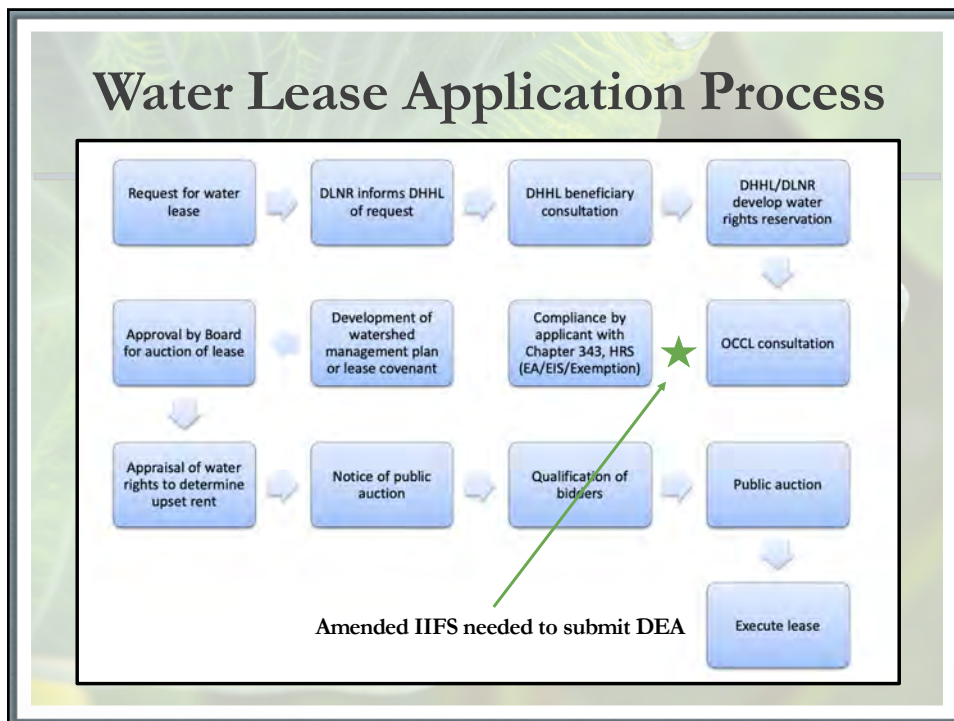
Water Lease Application Process

Request for water lease

DLNR informs DHHL of request

DHHL beneficiary consultation

DHHL/DLNR develop water rights reservation

OCCL consultation

Compliance by applicant with Chapter 343, HRS (EA/EIS/Exemption)

Development of watershed management plan or lease covenant

Approval by Board for auction of lease

Appraisal of water rights to determine upset rent

Notice of public auction

Qualification of bidders

Public auction

Execute lease

Amended IIFS needed to submit DEA